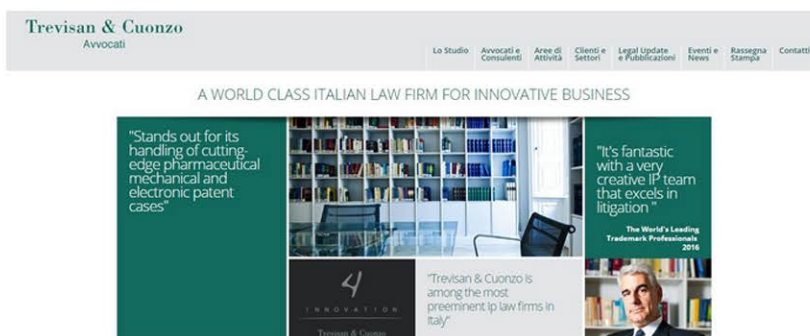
Trevisan & Cuonzo
Avvocati

Lo Studio | Avvocati e Consulenti | Aree di Attività | Clienti e Settori | Legal Update e Pubblicazioni | Eventi e News | Rassegna Stampa | Contatti

A WORLD CLASS ITALIAN LAW FIRM FOR INNOVATIVE BUSINESS

"Stands out for its handling of cutting-edge pharmaceutical mechanical and electronic patent cases"

"It's fantastic with a very creative IP team that excels in litigation "

The World's Leading Trademark Professionals 2016

4
INNOVATION
Trevisan & Cuonzo

"Trevisan & Cuonzo is among the most preeminent Ip law firms in Italy"